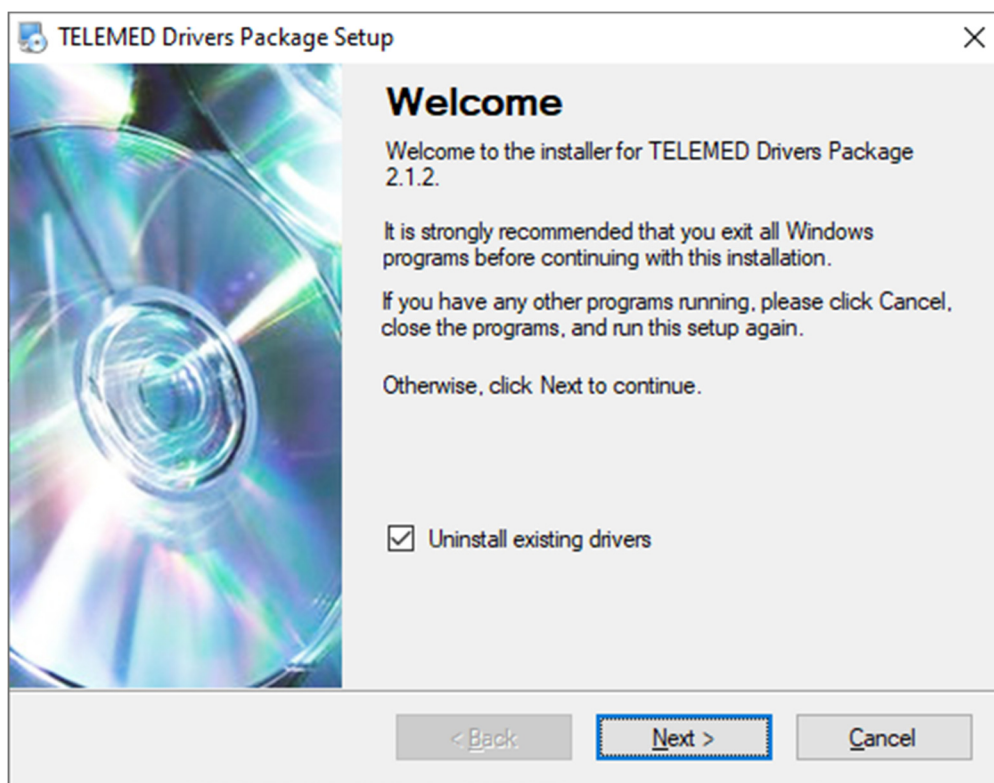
TELEMED Drivers Package Setup

Welcome

Welcome to the installer for TELEMED Drivers Package 2.1.2.

It is strongly recommended that you exit all Windows programs before continuing with this installation.

If you have any other programs running, please click Cancel, close the programs, and run this setup again.

Otherwise, click Next to continue.

Uninstall existing drivers

< Back

Next >

Cancel